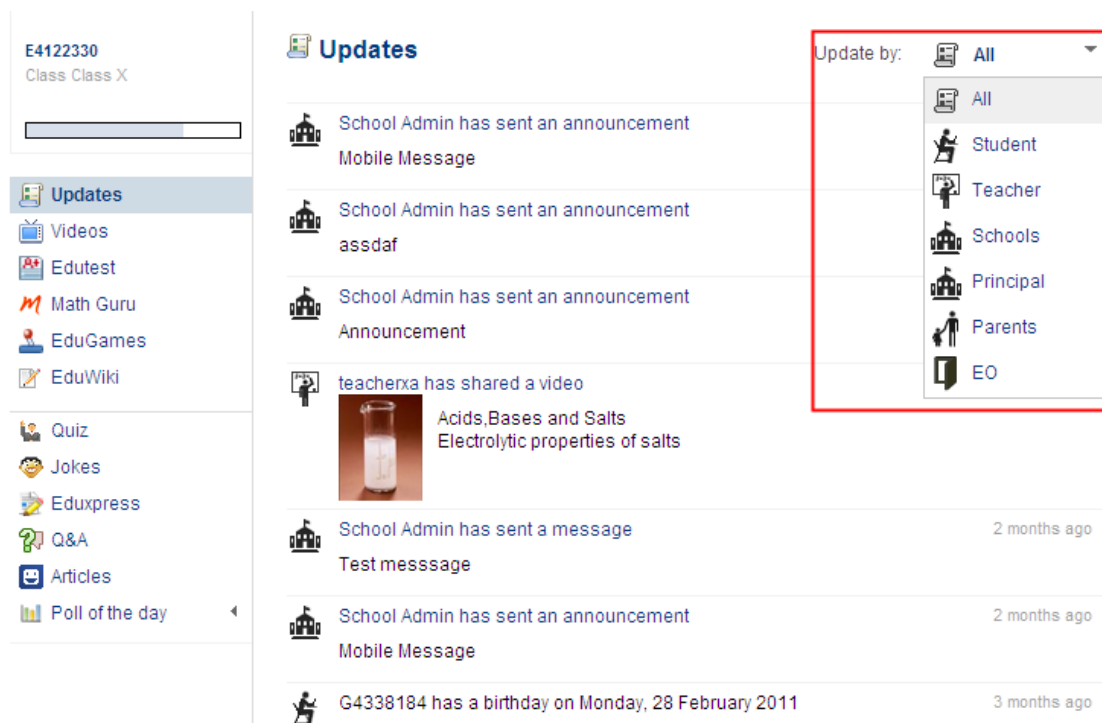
E4122330
Class Class X

Updates
Videos
Edutest
Math Guru
EduGames
EduWiki

Quiz
Jokes
Eduxpress
Q&A
Articles
Poll of the day

Updates

Update by: All

All
Student
Teacher
Schools
Principal
Parents
EO

School Admin has sent an announcement
Mobile Message

School Admin has sent an announcement
assdaf

School Admin has sent an announcement
Announcement

teacherxa has shared a video
Acids,Bases and Salts
Electrolytic properties of salts

School Admin has sent a message 2 months ago
Test messsage

School Admin has sent an announcement 2 months ago
Mobile Message

G4338184 has a birthday on Monday, 28 February 2011 3 months ago